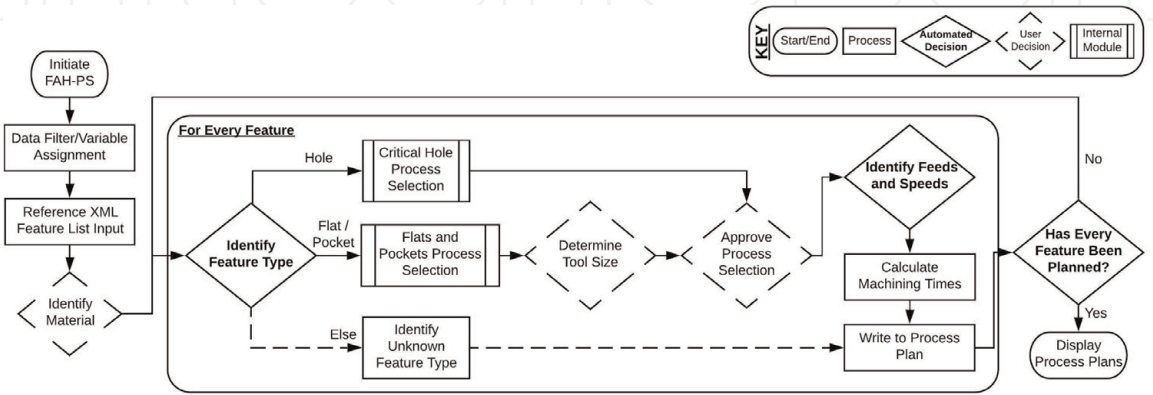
KEY
Start/End
Process
Automated Decision
User Decision
Internal Module

Initiate FAH-PS

Data Filter/Variable Assignment

Reference XML Feature List Input

Identify Material

For Every Feature

Hole

Critical Hole Process Selection

Identify Feature Type

Flat / Pocket

Flats and Pockets Process Selection

Determine Tool Size

Approve Process Selection

Identify Feeds and Speeds

Calculate Machining Times

Else

Identify Unknown Feature Type

Write to Process Plan

No

Has Every Feature Been Planned?

Yes

Display Process Plans